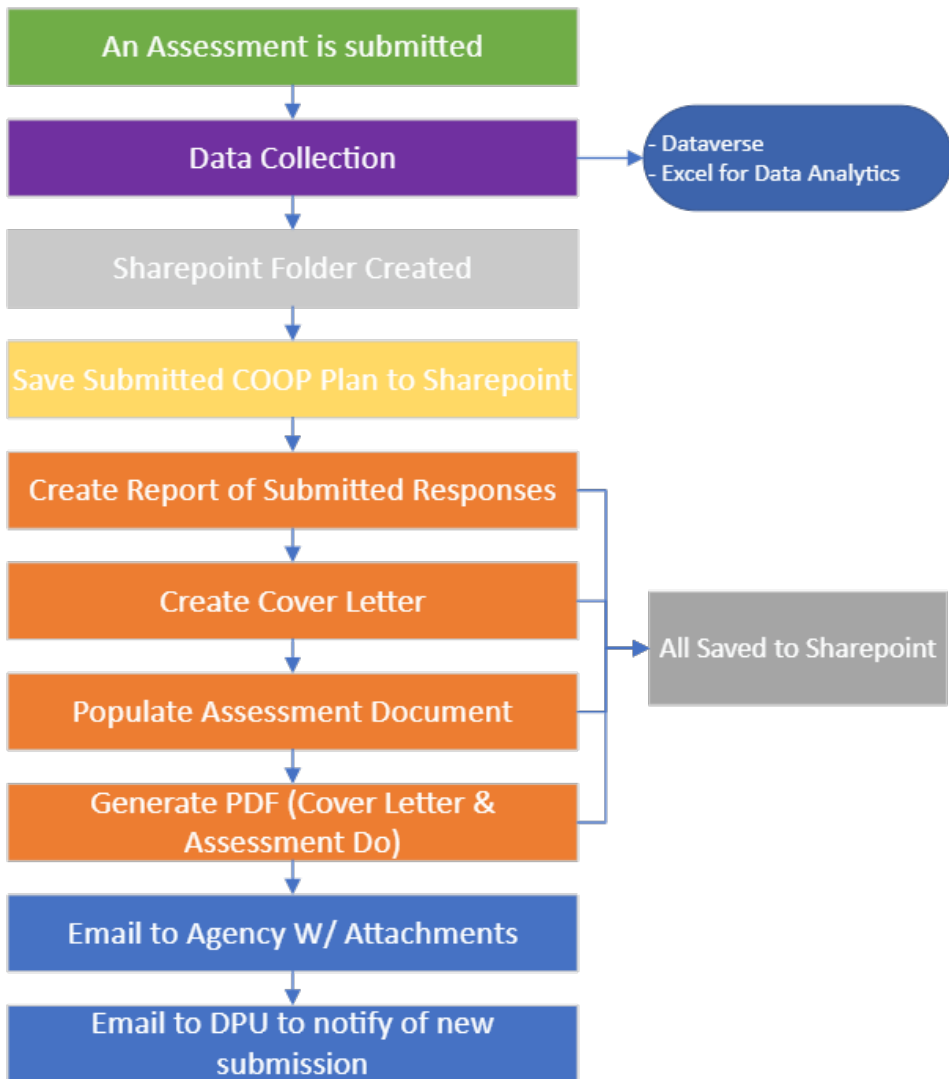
An Assessment is submitted

Data Collection

- Dataverse
- Excel for Data Analytics

Sharepoint Folder Created

Save Submitted COOP Plan to Sharepoint

Create Report of Submitted Responses

Create Cover Letter

Populate Assessment Document

Generate PDF (Cover Letter & Assessment Do)

All Saved to Sharepoint

Email to Agency W/ Attachments

Email to DPU to notify of new submission